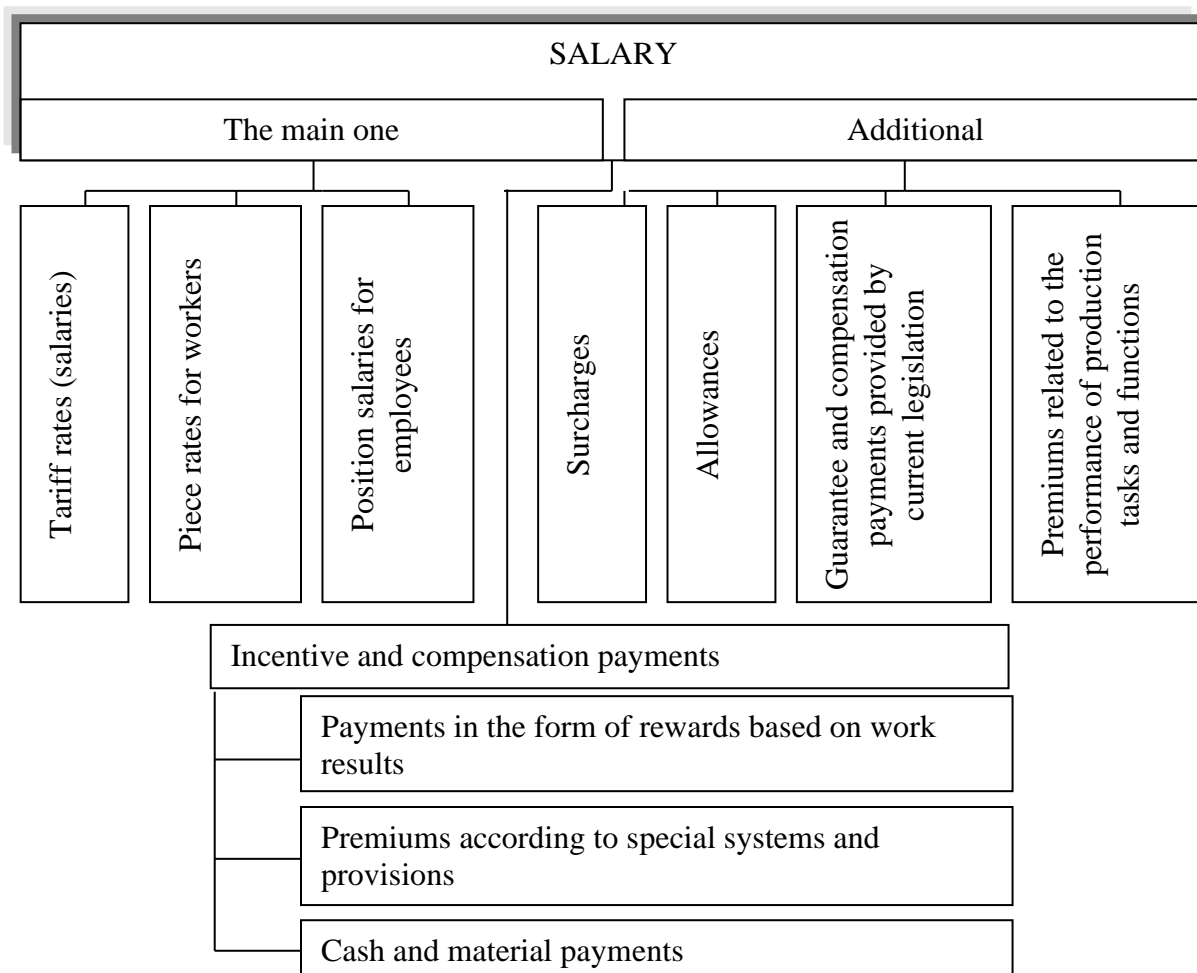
SALARY

The main one

Additional

Tariff rates (salaries)

Piece rates for workers

Position salaries for employees

Surcharges

Allowances

Guarantee and compensation payments provided by current legislation

Premiums related to the performance of production tasks and functions

Incentive and compensation payments

Payments in the form of rewards based on work results

Premiums according to special systems and provisions

Cash and material payments